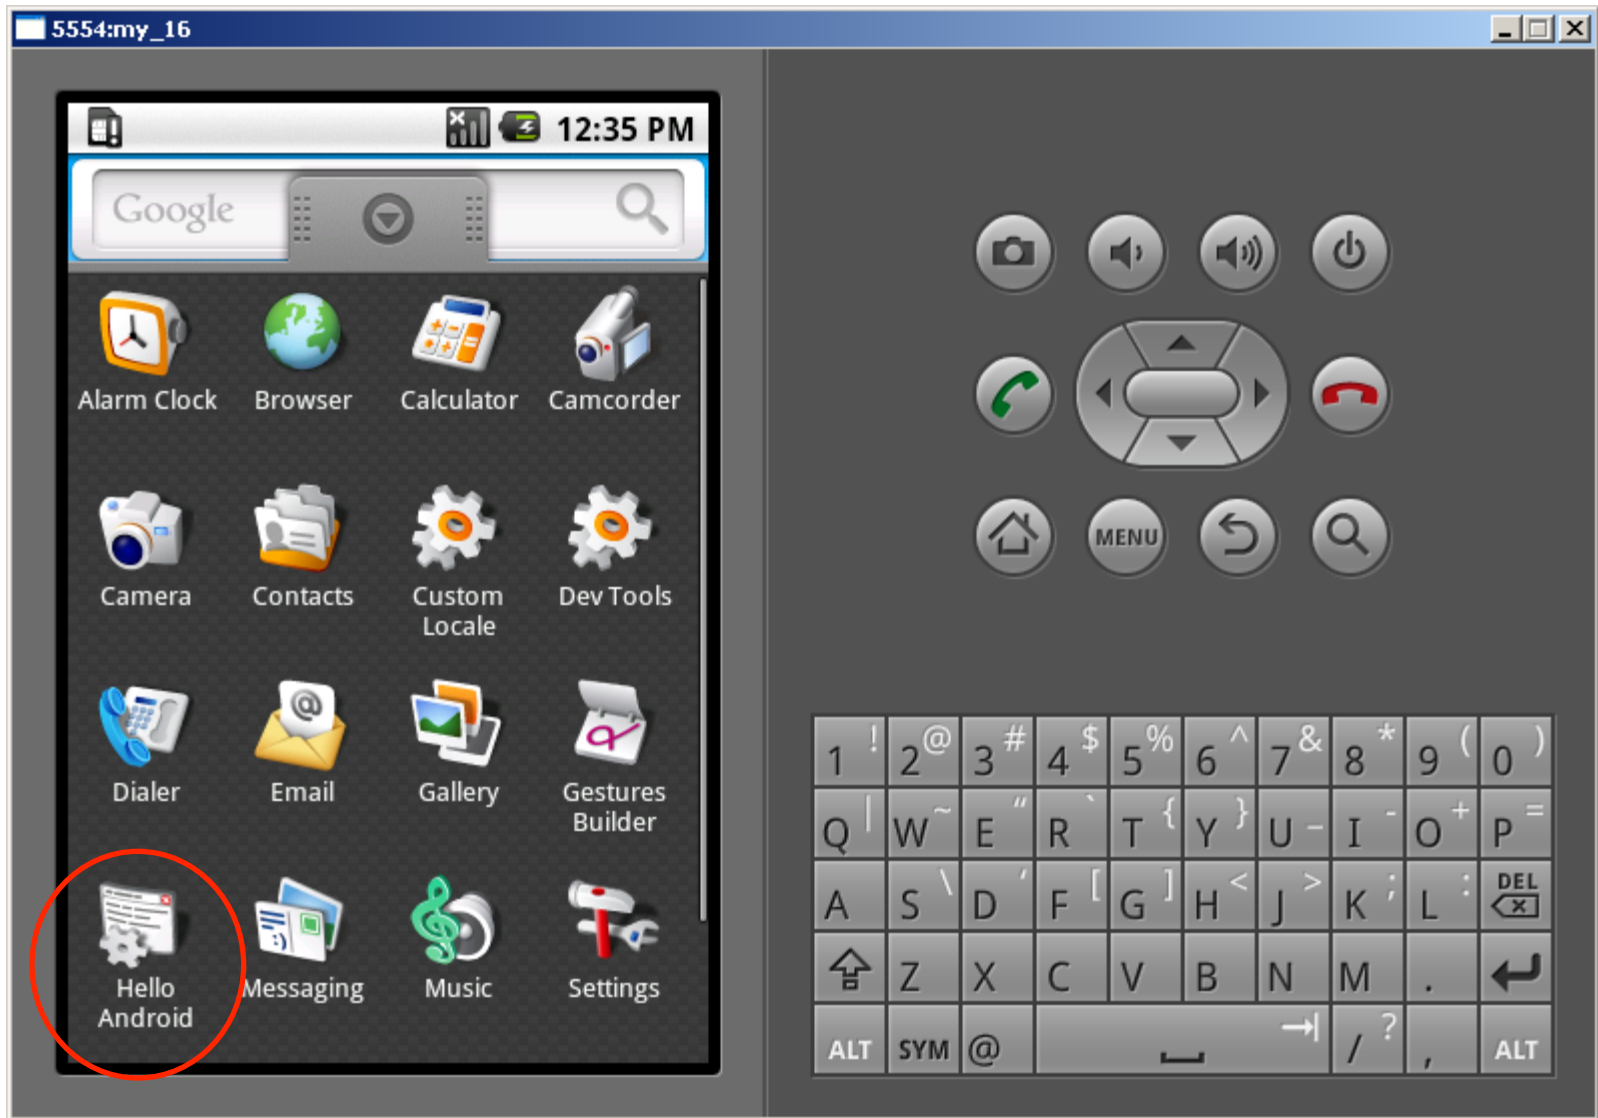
5554:my_16

12:35 PM

Google

Alarm Clock
Browser
Calculator
Camcorder
Camera
Contacts
Custom Locale
Dev Tools
Dialer
Email
Gallery
Gestures Builder
Hello Android
Messaging
Music
Settings

MENU

1 !
2 @
3 #
4 $
5 %
6 ^
7 &
8 *
9 (
0 )
Q |
W ~
E "
R `
T {
Y }
U -
I -
O +
P =
A
S \
D '
F [
G ]
H <
J >
K ;
L :
DEL
Z
X
C
V
B
N
M
.
ALT
SYM
@
/ ?
,
ALT